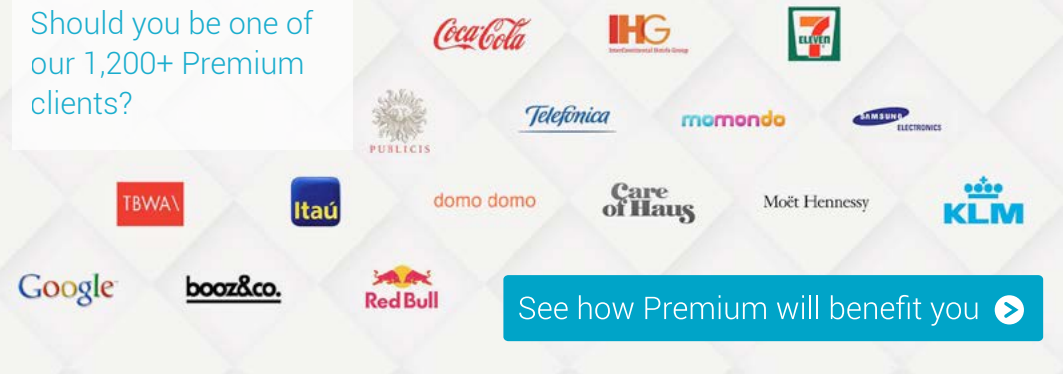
Should you be one of our 1,200+ Premium clients?

Coca-Cola
IHG
InterContinental Hotels Group
7 ELEVEN
PUBLICIS
Telefonica
momondo
SAMSUNG
ELECTRONICS
TBWA\
Itaú
domo domo
Care of Haus
Moët Hennessy
KLM
Google
booz&co.
Red Bull

See how Premium will benefit you